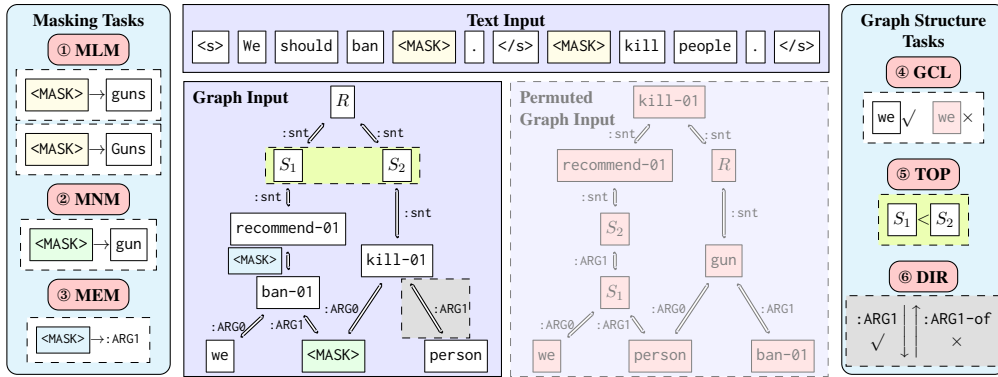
Masking Tasks

① MLM

<MASK> → guns

<MASK> → Guns

② MNM

<MASK> → gun

③ MEM

<MASK> → :ARG1

Text Input

<s> We should ban <MASK> . </s> <MASK> kill people . </s>

Graph Input

$R$

:snt :snt

$S_1$ $S_2$

:snt :snt

recommend-01

<MASK>

kill-01

ban-01

:ARG0 :ARG1 :ARG0 :ARG1

we <MASK> person

Permuted Graph Input

kill-01

:snt :snt

recommend-01 $R$

:snt :snt

$S_2$

:ARG1

gun

$S_1$

:ARG0 :ARG1 :ARG0 :ARG1

we person ban-01

Graph Structure Tasks

④ GCL

we √ we ×

⑤ TOP

$S_1$ < $S_2$

⑥ DIR

:ARG1 :ARG1-of

√ ×